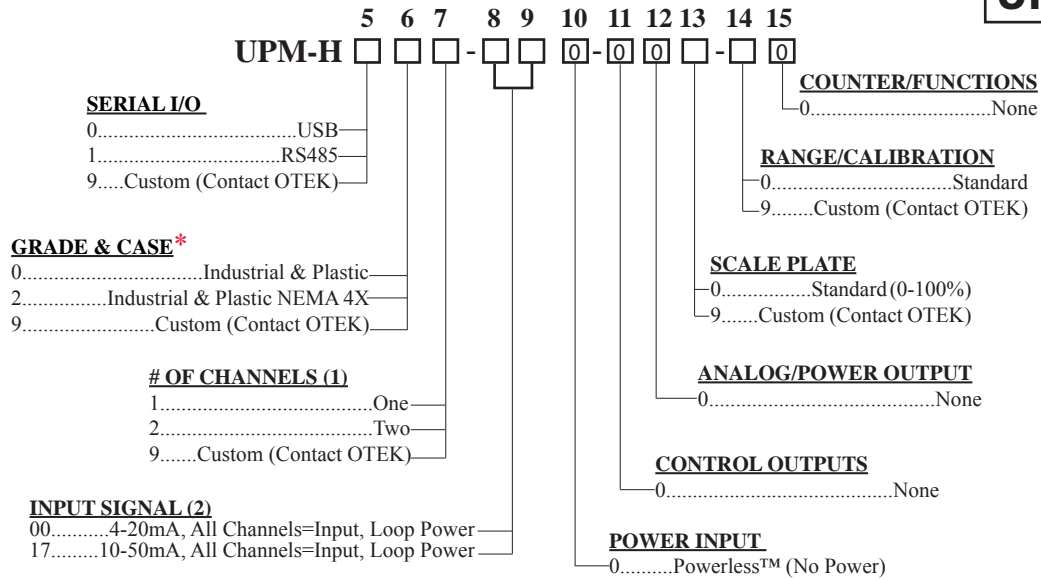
5 6 7 8 9 10 11 12 13 14 15

UPM-H □ □ □ - □ □ 0 - 0 0 □ - □ 0

UP

SERIAL I/O
0..................................USB
1..................................RS485
9.....Custom (Contact OTEK)

GRADE & CASE*
0..................................Industrial & Plastic
2................Industrial & Plastic NEMA 4X
9........................Custom (Contact OTEK)

# OF CHANNELS (1)
1........................................One
2........................................Two
9.......Custom (Contact OTEK)

INPUT SIGNAL (2)
00...........4-20mA, All Channels=Input, Loop Power
17.........10-50mA, All Channels=Input, Loop Power

COUNTER/FUNCTIONS
0..................................None

RANGE/CALIBRATION
0..................................Standard
9........Custom (Contact OTEK)

SCALE PLATE
0................Standard (0-100%)
9.......Custom (Contact OTEK)

ANALOG/POWER OUTPUT
0..........................................None

CONTROL OUTPUTS
0..........................................None

POWER INPUT
0..........Powerless™ (No Power)